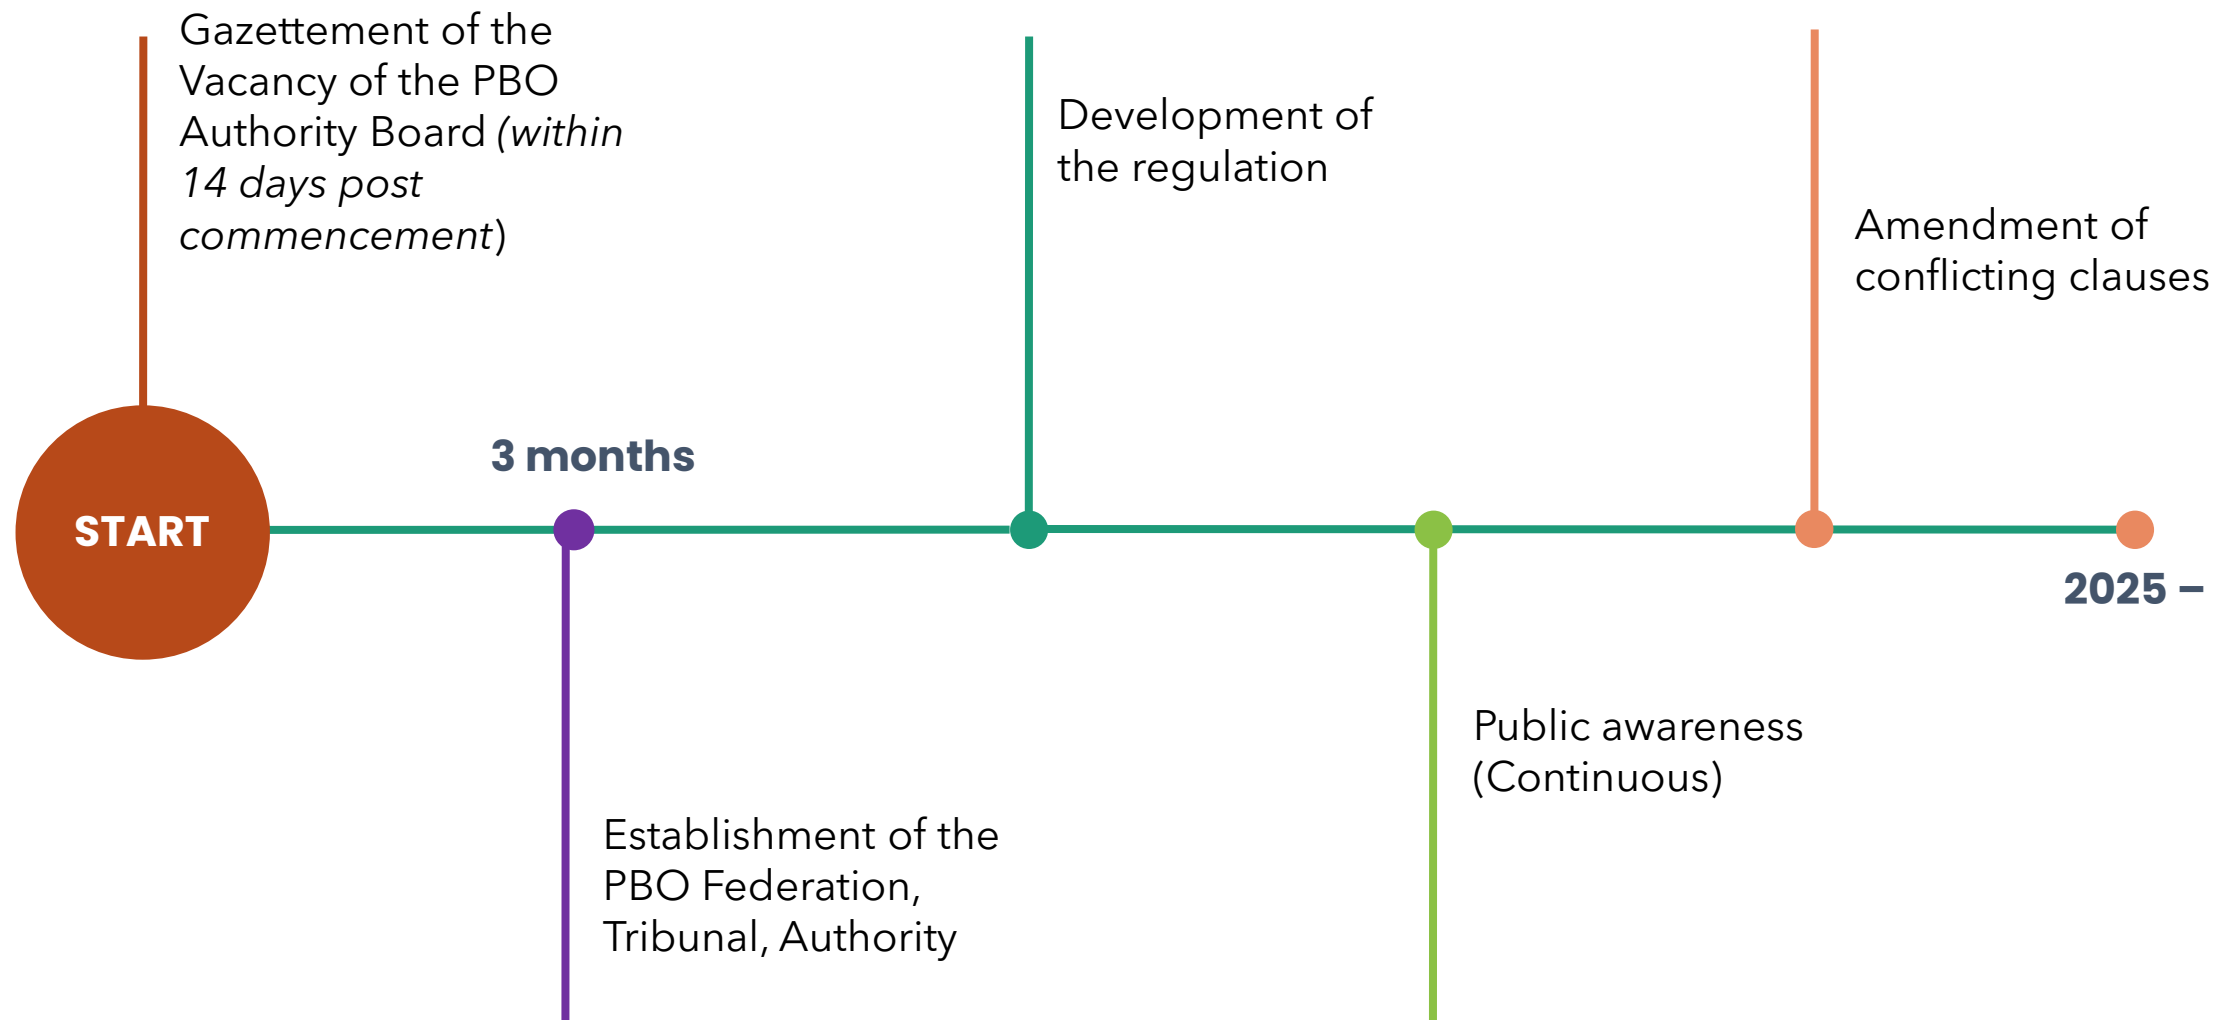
Gazettement of the Vacancy of the PBO Authority Board (within 14 days post commencement)

START

3 months

Establishment of the PBO Federation, Tribunal, Authority

Development of the regulation

Public awareness (Continuous)

Amendment of conflicting clauses

2025 –